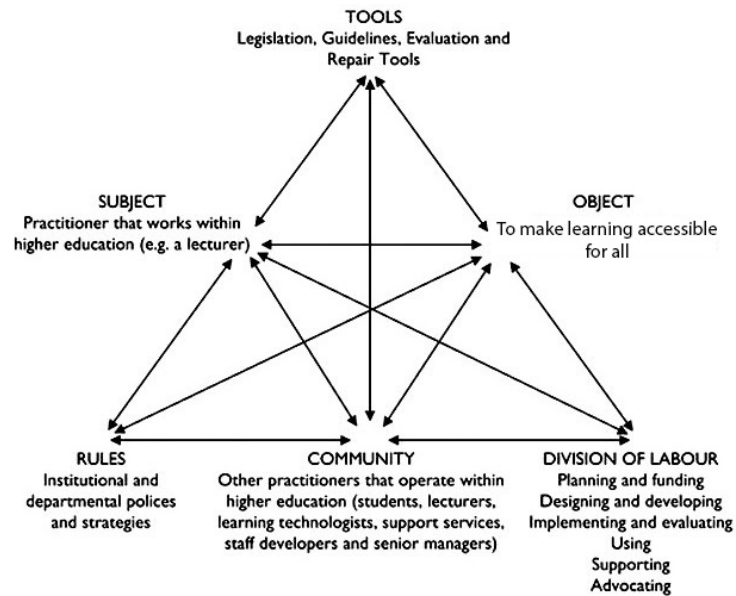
TOOLS
Legislation, Guidelines, Evaluation and Repair Tools

SUBJECT
Practitioner that works within higher education (e.g. a lecturer)

OBJECT
To make learning accessible for all

RULES
Institutional and departmental polices and strategies

COMMUNITY
Other practitioners that operate within higher education (students, lecturers, learning technologists, support services, staff developers and senior managers)

DIVISION OF LABOUR
Planning and funding
Designing and developing
Implementing and evaluating
Using
Supporting
Advocating